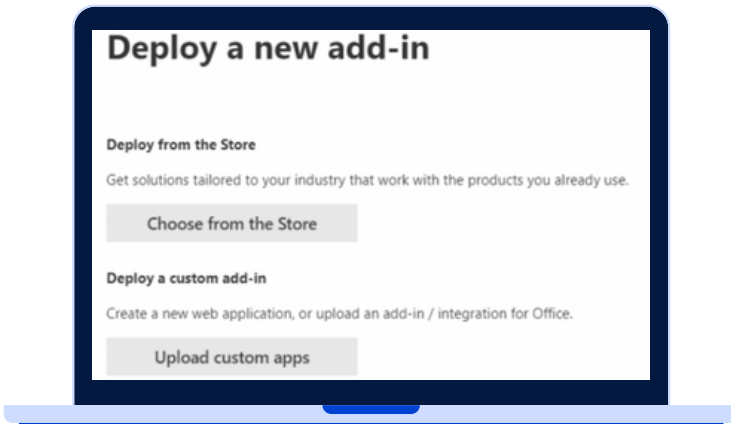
Deploy a new add-in

Deploy from the Store

Get solutions tailored to your industry that work with the products you already use.

Choose from the Store

Deploy a custom add-in

Create a new web application, or upload an add-in / integration for Office.

Upload custom apps